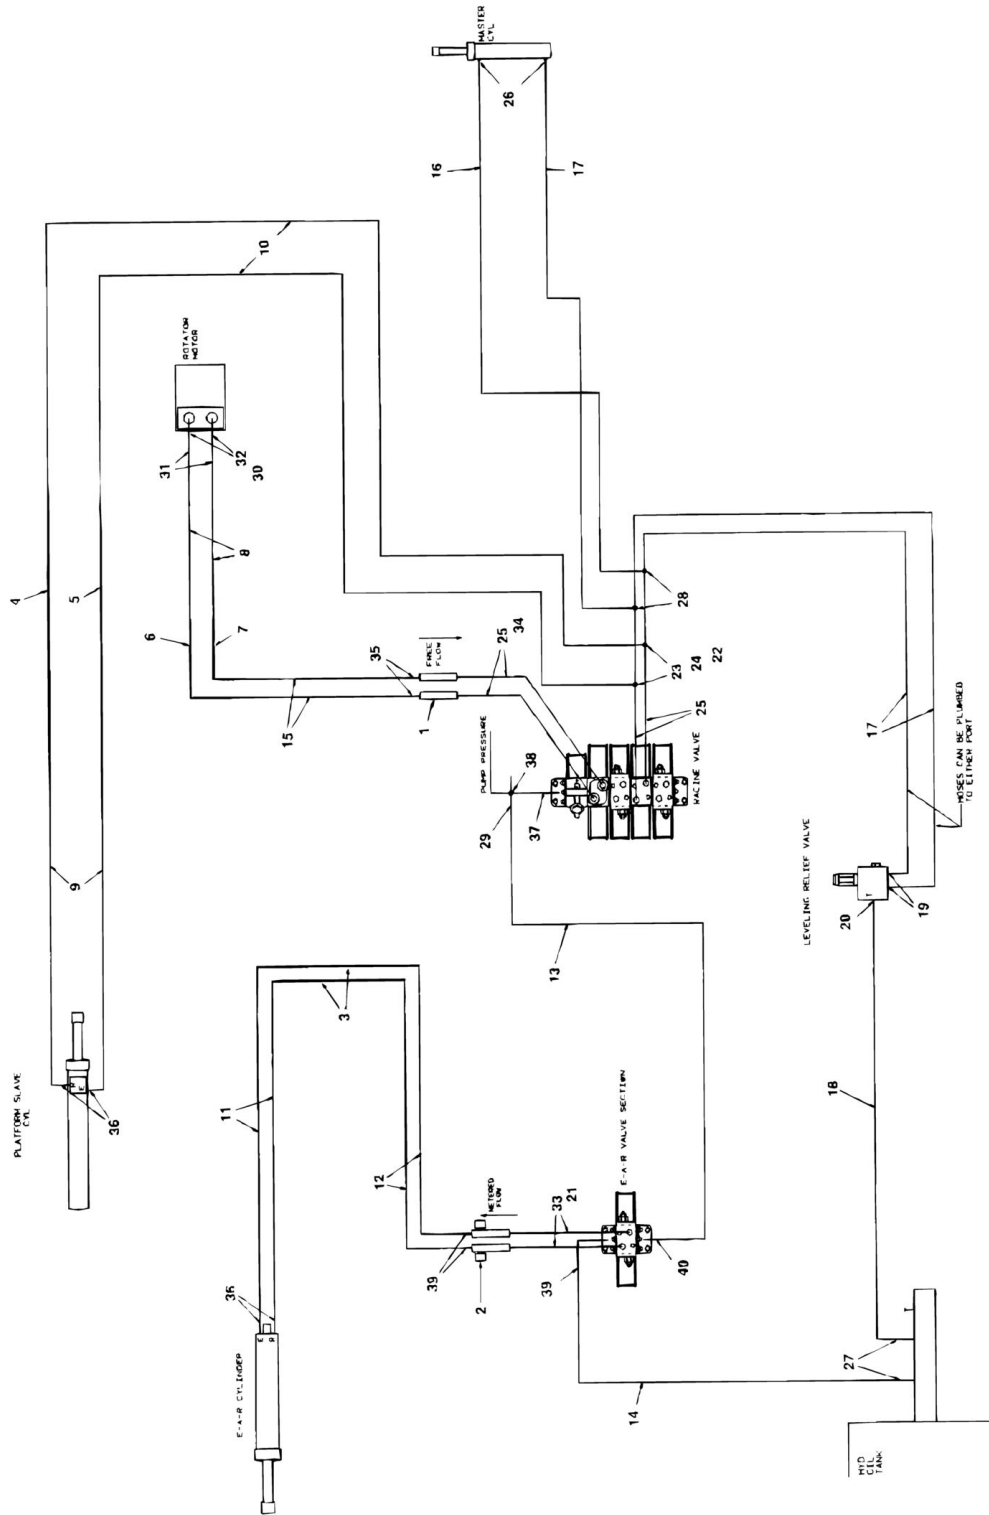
MASTER CYL

26

16

17

10

ROTATOR MOTOR

4

5

31

32

30

8

6

7

28

35

FREE FLOW

25

34

23

24

22

15

1

25

PUMP PRESSURE

38

29

37

RACINE VALVE

17

HOSES CAN BE PLUMBED TO EITHER PORT

9

LEVELING RELIEF VALVE

T

20

19

13

3

PLATFORM SLAVE CYL

36

11

18

12

METERED FLOW

33

21

E-A-R VALVE SECTION

39

2

39

40

36

E-A-R CYLINDER

14

27

T

HYD OIL TANK